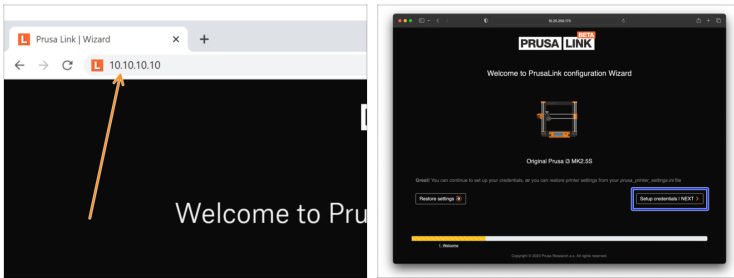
Prusa Link | Wizard

10.10.10.10

Welcome to Prus

10.20.255.175

PRUSA LINK BETA

Welcome to PrusaLink configuration Wizard

Original Prusa i3 MK2.5S

Great! You can continue to set up your credentials, or you can restore printer settings from your prusa_printer_settings.ini file

Restore settings

Setup credentials / NEXT >

1. Welcome

Copyright © 2022 Prusa Research a.s. All rights reserved.